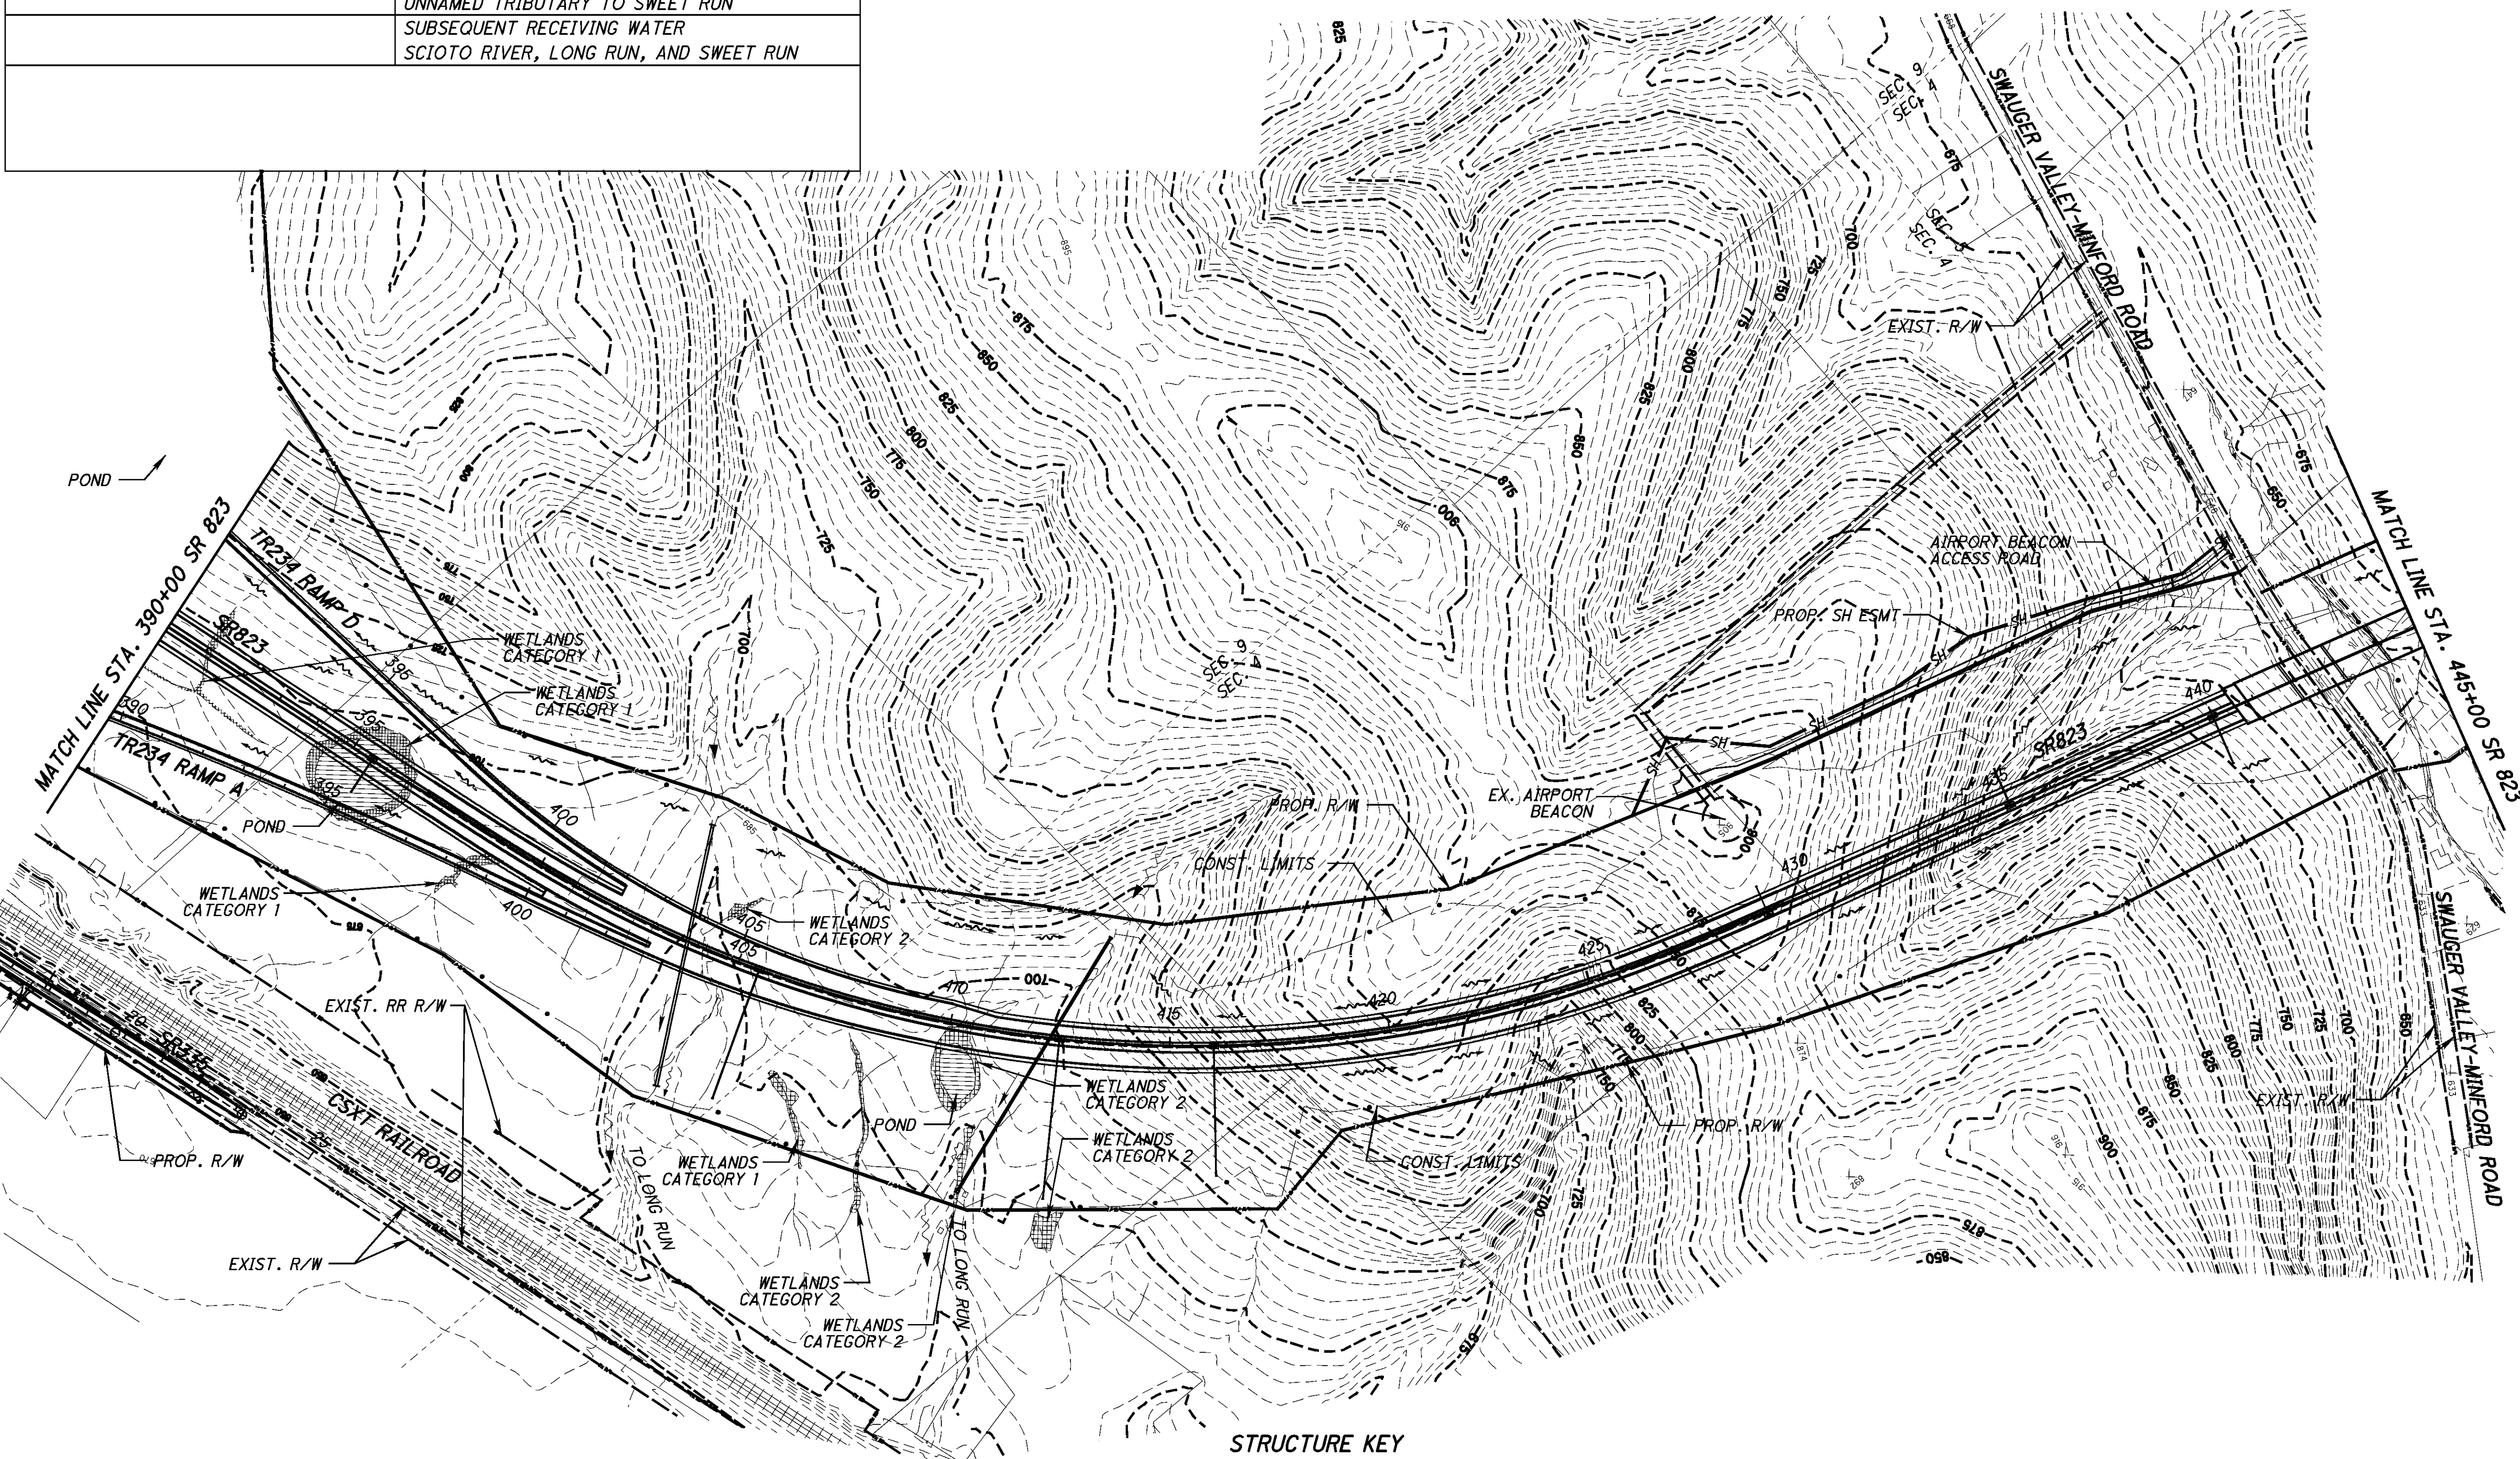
| | UNNAMED TRIBUTARY TO SWEET RUN |
|---|---|
| | SUBSEQUENT RECEIVING WATER SCIOTO RIVER, LONG RUN, AND SWEET RUN |

825
SEC. 9
SEC. 4
SWAUGER VALLEY-MINFORD ROAD
875
SEC. 9
SEC. 4
EXIST. R/W
700
725
750
775
800
825
850
875
850
825
800
775
750
725
900
875
900
850
825
675
650
MATCH LINE STA. 445+00 SR 823
AIRPORT BEACON ACCESS ROAD
PROP. SH ESMT
SH
SH
SH
SH
440
435
SR823
EX. AIRPORT BEACON
900
PROP. R/W
CONST. LIMITS
430
425
SEC. 9
SEC. 4
POND
MATCH LINE STA. 390+00 SR 823
TR234 RAMP D
SR823
390
395
395
395
TR234 RAMP A
POND
400
400
WETLANDS CATEGORY 1
WETLANDS CATEGORY 1
WETLANDS CATEGORY 1
700
405
405
WETLANDS CATEGORY 2
410
700
415
420
EXIST. RR R/W
SR335
CSXT RAILROAD
PROP. R/W
EXIST. R/W
TO LONG RUN
WETLANDS CATEGORY 1
WETLANDS CATEGORY 2
POND
WETLANDS CATEGORY 2
WETLANDS CATEGORY 2
WETLANDS CATEGORY 2
TO LONG RUN
825
800
775
750
700
725
PROP. R/W
CONST. LIMITS
850
825
800
775
750
725
700
850
875
900
875
850
EXIST. R/W
SWAUGER VALLEY-MINFORD ROAD
675
STRUCTURE KEY